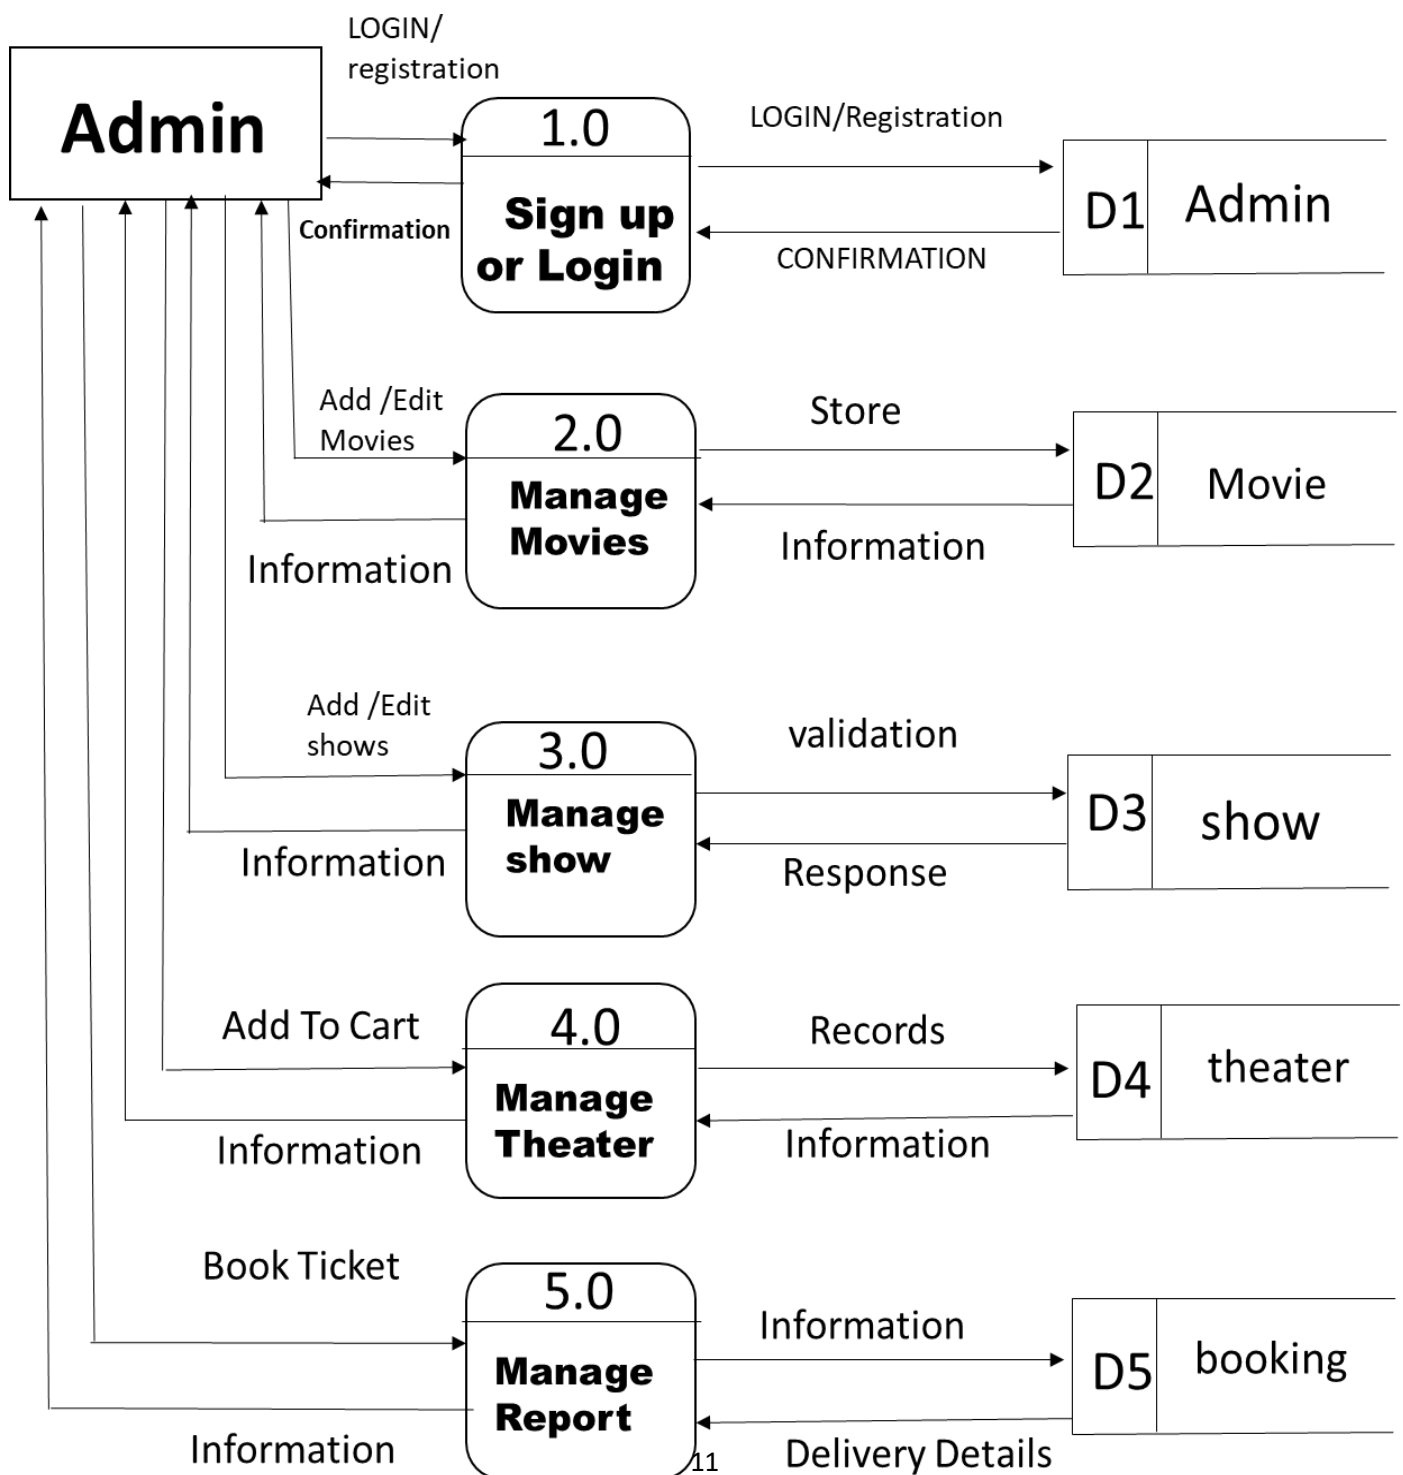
Admin

LOGIN/ registration

Confirmation

1.0
Sign up or Login

LOGIN/Registration

CONFIRMATION

D1 Admin

Add /Edit Movies

Information

2.0
Manage Movies

Store

Information

D2 Movie

Add /Edit shows

Information

3.0
Manage show

validation

Response

D3 show

Add To Cart

Information

4.0
Manage Theater

Records

Information

D4 theater

Book Ticket

Information

5.0
Manage Report

Information

Delivery Details

D5 booking

11